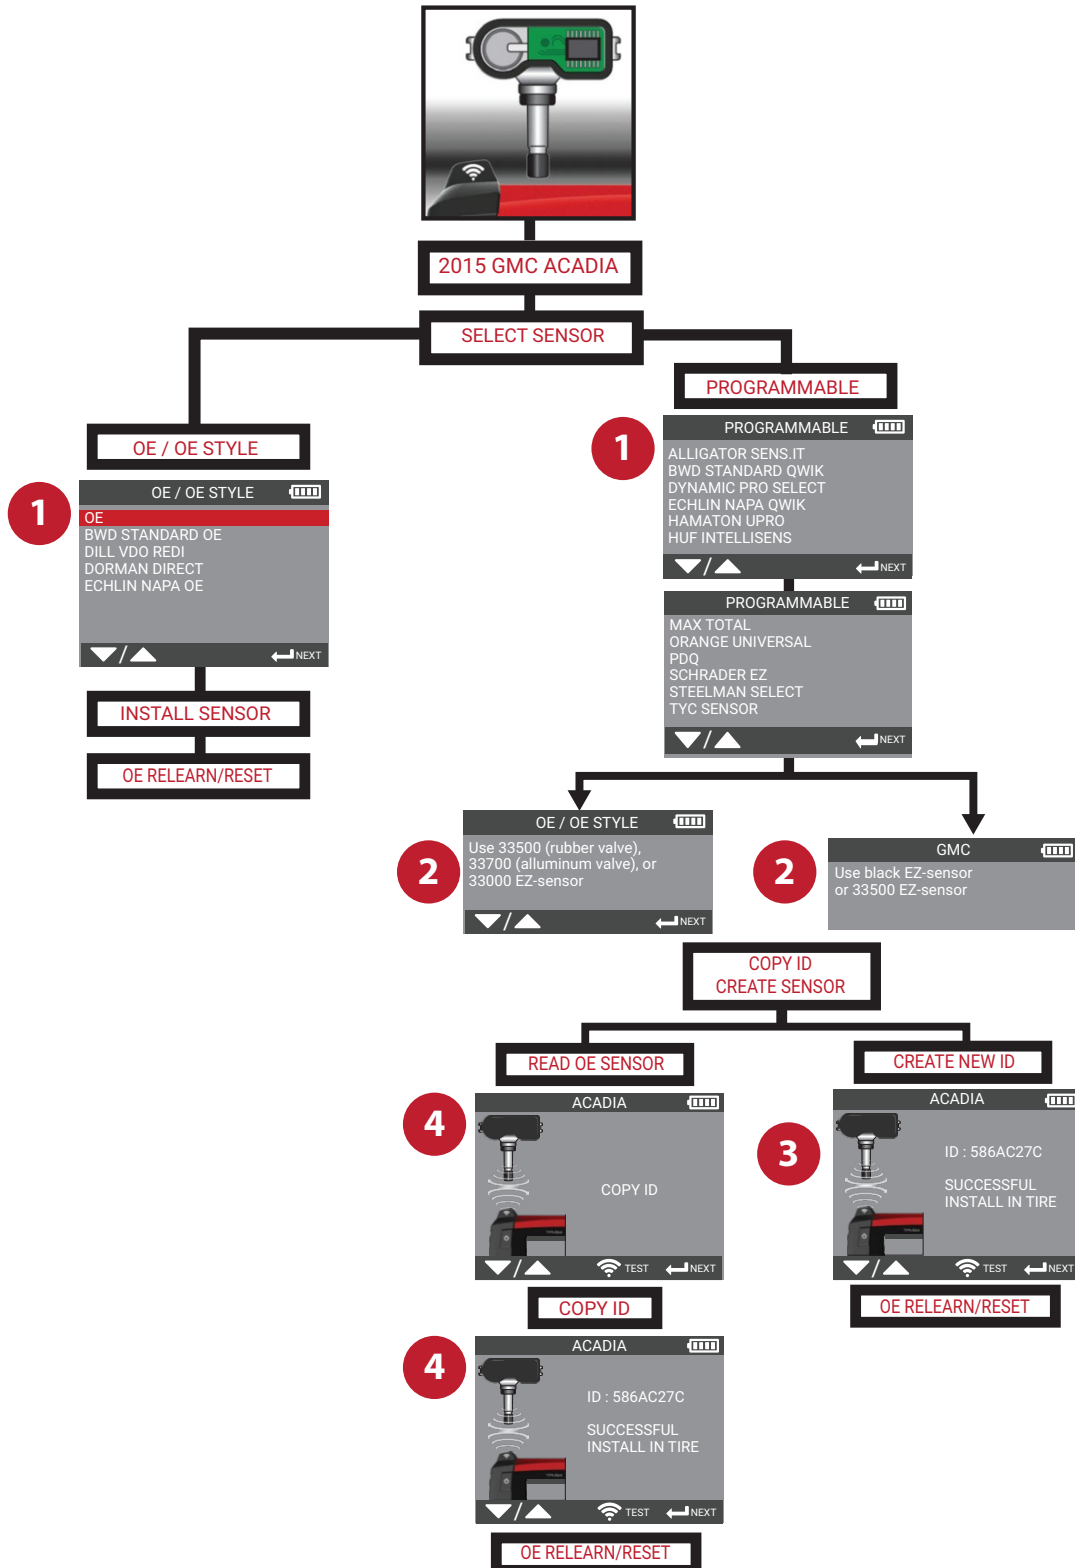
2015 GMC ACADIA

SELECT SENSOR

OE / OE STYLE

1

OE / OE STYLE

OE
BWD STANDARD OE
DILL VDO REDI
DORMAN DIRECT
ECHLIN NAPA OE

NEXT

INSTALL SENSOR

OE RELEARN/RESET

PROGRAMMABLE

1

PROGRAMMABLE

ALLIGATOR SENS.IT
BWD STANDARD QWIK
DYNAMIC PRO SELECT
ECHLIN NAPA QWIK
HAMATON UPRO
HUF INTELLISENS

NEXT

PROGRAMMABLE

MAX TOTAL
ORANGE UNIVERSAL
PDQ
SCHRADER EZ
STEELMAN SELECT
TYC SENSOR

NEXT

2

OE / OE STYLE

Use 33500 (rubber valve), 33700 (alluminum valve), or 33000 EZ-sensor

NEXT

2

GMC

Use black EZ-sensor or 33500 EZ-sensor

COPY ID
CREATE SENSOR

READ OE SENSOR

CREATE NEW ID

4

ACADIA

COPY ID

TEST NEXT

3

ACADIA

ID : 586AC27C

SUCCESSFUL
INSTALL IN TIRE

TEST NEXT

COPY ID

OE RELEARN/RESET

4

ACADIA

ID : 586AC27C

SUCCESSFUL
INSTALL IN TIRE

TEST NEXT

OE RELEARN/RESET